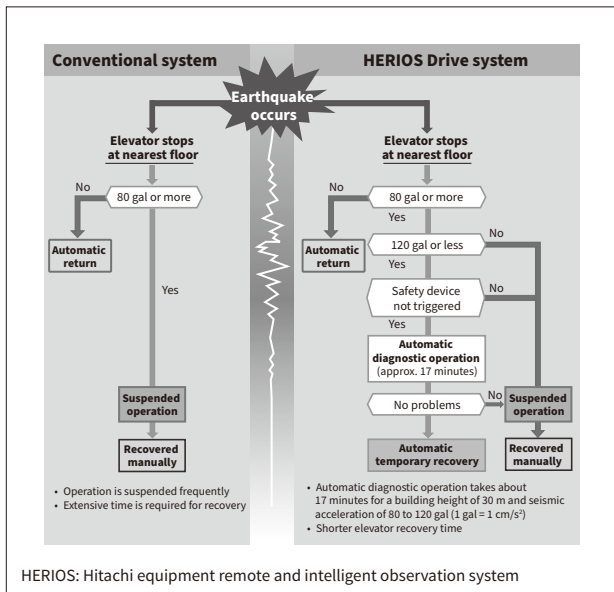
Conventional system

HERIOS Drive system

Earthquake occurs

Elevator stops at nearest floor

No

80 gal or more

Automatic return

Yes

Suspended operation

Recovered manually

• Operation is suspended frequently
• Extensive time is required for recovery

Elevator stops at nearest floor

No

80 gal or more

Yes

Automatic return

120 gal or less

No

Yes

Safety device not triggered

No

Yes

Automatic diagnostic operation (approx. 17 minutes)

No problems

No

Suspended operation

Automatic temporary recovery

Recovered manually

• Automatic diagnostic operation takes about 17 minutes for a building height of 30 m and seismic acceleration of 80 to 120 gal (1 gal = 1 cm/s$^2$)
• Shorter elevator recovery time

HERIOS: Hitachi equipment remote and intelligent observation system